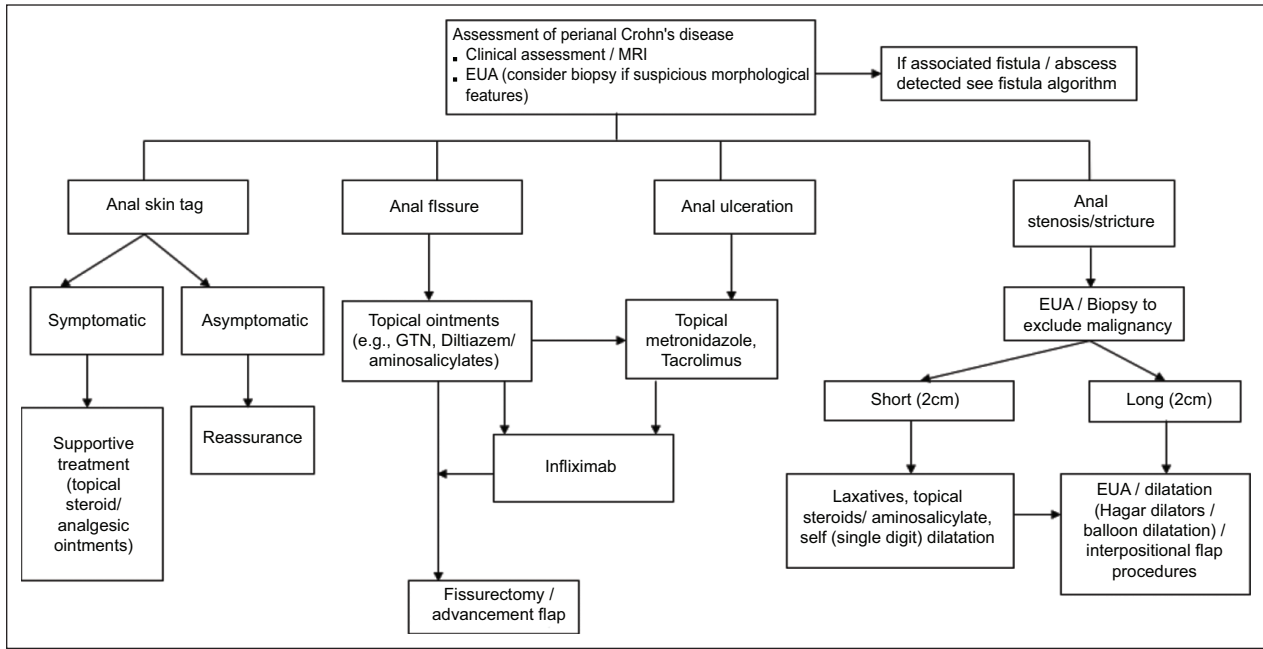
Assessment of perianal Crohn's disease
▪ Clinical assessment / MRI
▪ EUA (consider biopsy if suspicious morphological features)

If associated fistula / abscess detected see fistula algorithm

Anal skin tag

Anal fissure

Anal ulceration

Anal stenosis/stricture

Symptomatic

Asymptomatic

Topical ointments (e.g., GTN, Diltiazem/ aminosalicylates)

Topical metronidazole, Tacrolimus

EUA / Biopsy to exclude malignancy

Short (2cm)

Long (2cm)

Supportive treatment (topical steroid/ analgesic ointments)

Reassurance

Infliximab

Laxatives, topical steroids/ aminosalicylate, self (single digit) dilatation

EUA / dilatation (Hagar dilators / balloon dilatation) / interpositional flap procedures

Fissurectomy / advancement flap